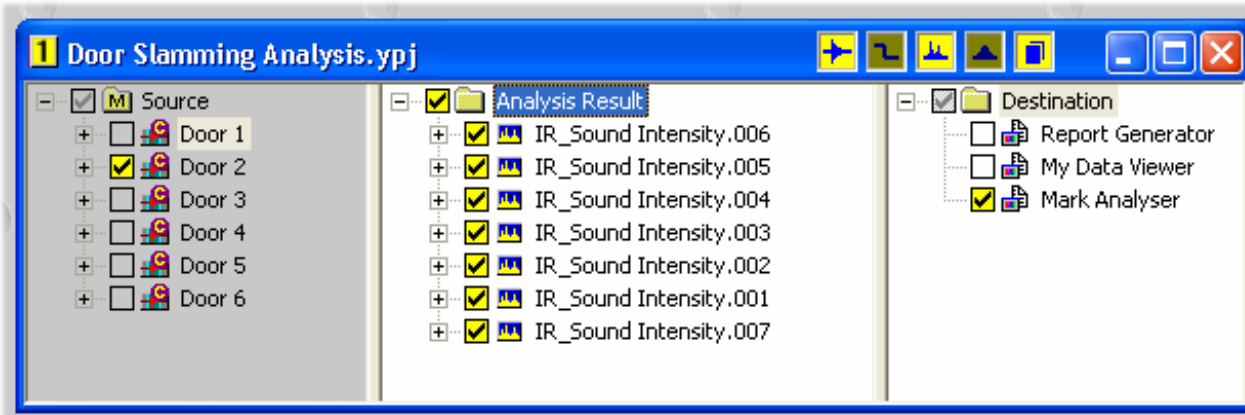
1 Door Slamming Analysis.ypj

M Source
Door 1
Door 2
Door 3
Door 4
Door 5
Door 6

Analysis Result
IR_Sound Intensity.006
IR_Sound Intensity.005
IR_Sound Intensity.004
IR_Sound Intensity.003
IR_Sound Intensity.002
IR_Sound Intensity.001
IR_Sound Intensity.007

Destination
Report Generator
My Data Viewer
Mark Analyser